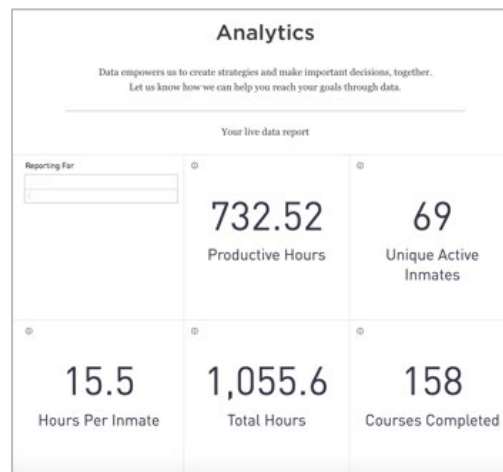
Analytics

Data empowers us to create strategies and make important decisions, together. Let us know how we can help you reach your goals through data.

Your live data report

Reporting For

732.52
Productive Hours

69
Unique Active Inmates

15.5
Hours Per Inmate

1,055.6
Total Hours

158
Courses Completed